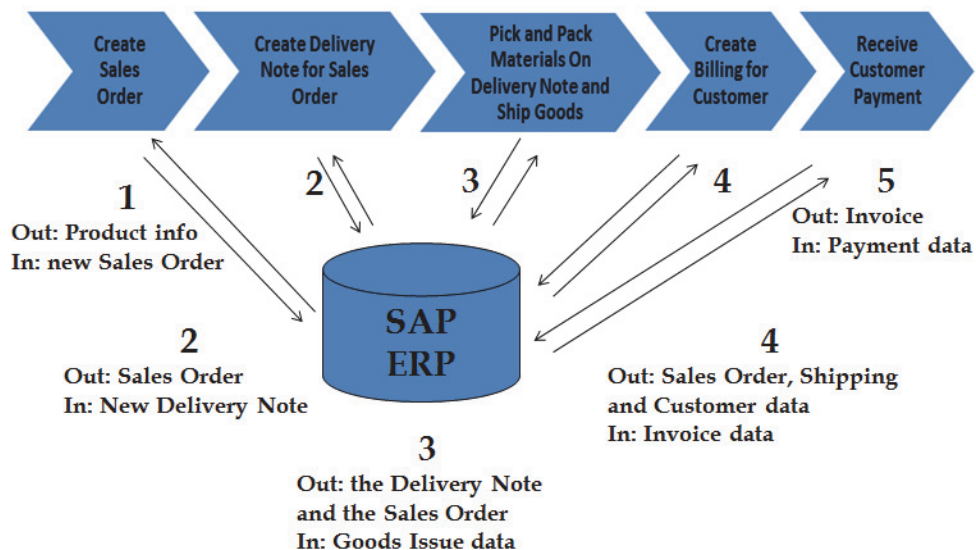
Create Sales Order

Create Delivery Note for Sales Order

Pick and Pack Materials On Delivery Note and Ship Goods

Create Billing for Customer

Receive Customer Payment

1
Out: Product info
In: new Sales Order

2

3

4

5
Out: Invoice
In: Payment data

SAP ERP

2
Out: Sales Order
In: New Delivery Note

4
Out: Sales Order, Shipping and Customer data
In: Invoice data

3
Out: the Delivery Note and the Sales Order
In: Goods Issue data